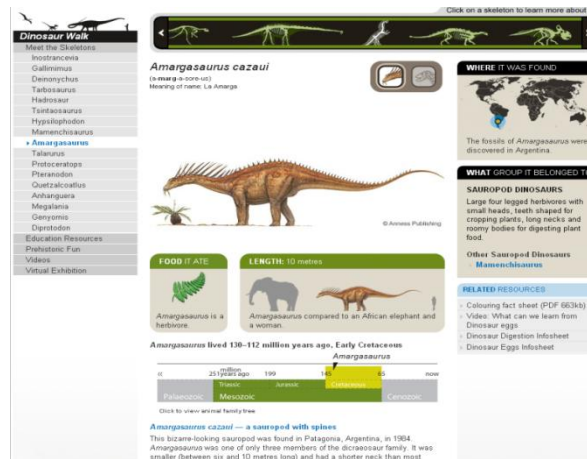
Dinosaur Walk
Meet the Skeletons
Inostrancevia
Gallimimus
Deinonychus
Tarbosaurus
Hadrosaur
Tsintaosaurus
Hypsilophodon
Mamenchisaurus
Amargasaurus
Talarurus
Protoceratops
Pteranodon
Quetzalcoatlus
Anhanguera
Megalania
Genyornis
Diprotodon
Education Resources
Prehistoric Fun
Videos
Virtual Exhibition

Click on a skeleton to learn more about

Amargasaurus cazaui
(a-marg-a-sore-us)
Meaning of name: La Amarga

© Anness Publishing

FOOD IT ATE
Amargasaurus is a herbivore.

LENGTH: 10 metres
Amargasaurus compared to an African elephant and a woman.

Amargasaurus lived 130–112 million years ago, Early Cretaceous

Amargasaurus

| 0 | 251 | 199 | 145 | 65 | now |
|---|---|---|---|---|---|
| Palaeozoic | Triassic | Jurassic | Cretaceous | | Cenozoic |
| | Mesozoic | | | | |

million years ago

Click to view animal family tree

Amargasaurus cazaui — a sauropod with spines
This bizarre-looking sauropod was found in Patagonia, Argentina, in 1984. Amargasaurus was one of only three members of the dicraeosaur family. It was smaller (between six and 10 metres long) and had a shorter neck than most

WHERE IT WAS FOUND
The fossils of Amargasaurus were discovered in Argentina.

WHAT GROUP IT BELONGED TO
SAUROPOD DINOSAURS
Large four legged herbivores with small heads, teeth shaped for cropping plants, long necks and roomy bodies for digesting plant food.

Other Sauropod Dinosaurs
Mamenchisaurus

RELATED RESOURCES
Colouring fact sheet (PDF 663kb)
Video: What can we learn from Dinosaur eggs
Dinosaur Digestion Infosheet
Dinosaur Eggs Infosheet